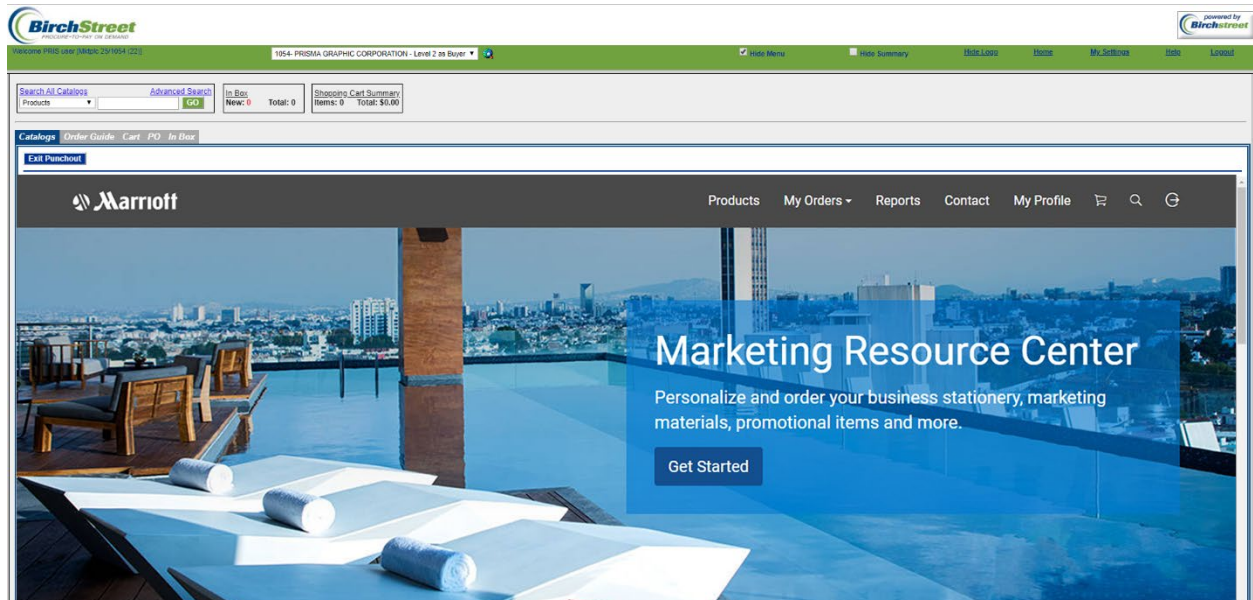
BirchStreet
PROCURE•TO•PAY ON DEMAND

powered by
Birchstreet

Welcome PRIS user |Mdlplc 29/1054 (22)
1054- PRISMA GRAPHIC CORPORATION - Level 2 as Buyer
Hide Menu
Hide Summary
Hide Logo
Home
My Settings
Help
Logout

Search All Catalogs
Advanced Search
Products
GO

In Box
New: 0 Total: 0

Shopping Cart Summary
Items: 0 Total: $0.00

Catalogs Order Guide Cart PO In Box

Exit Punchout

Marriott
Products
My Orders
Reports
Contact
My Profile

Marketing Resource Center
Personalize and order your business stationery, marketing materials, promotional items and more.
Get Started